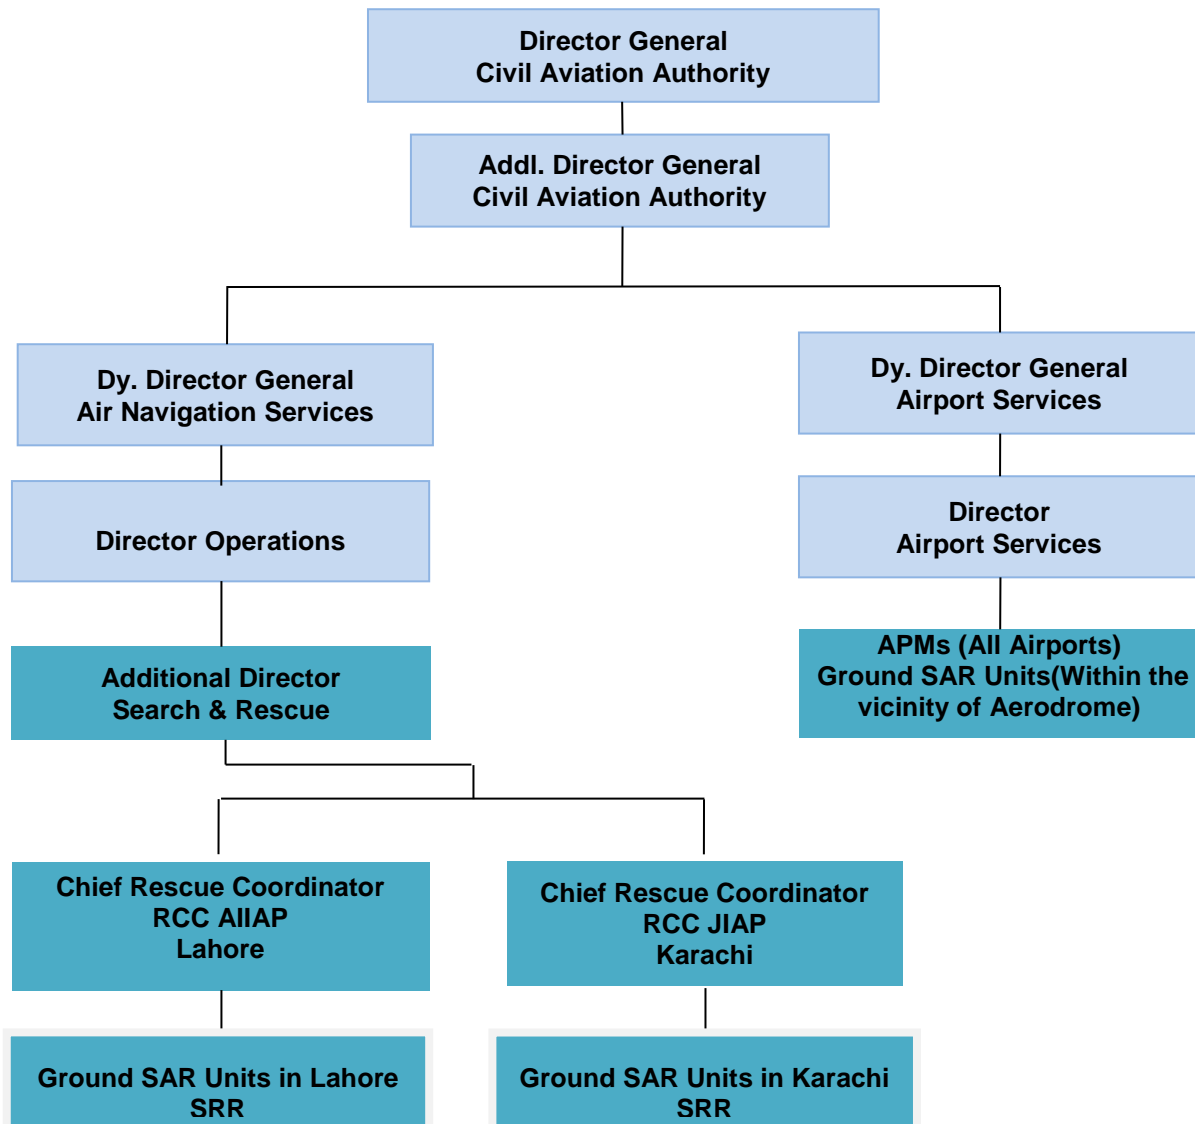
Director General
Civil Aviation Authority

Addl. Director General
Civil Aviation Authority

Dy. Director General
Air Navigation Services

Director Operations

Additional Director
Search & Rescue

Chief Rescue Coordinator
RCC AIIAP
Lahore

Ground SAR Units in Lahore
SRR

Chief Rescue Coordinator
RCC JIAP
Karachi

Ground SAR Units in Karachi
SRR

Dy. Director General
Airport Services

Director
Airport Services

APMs (All Airports)
Ground SAR Units(Within the vicinity of Aerodrome)